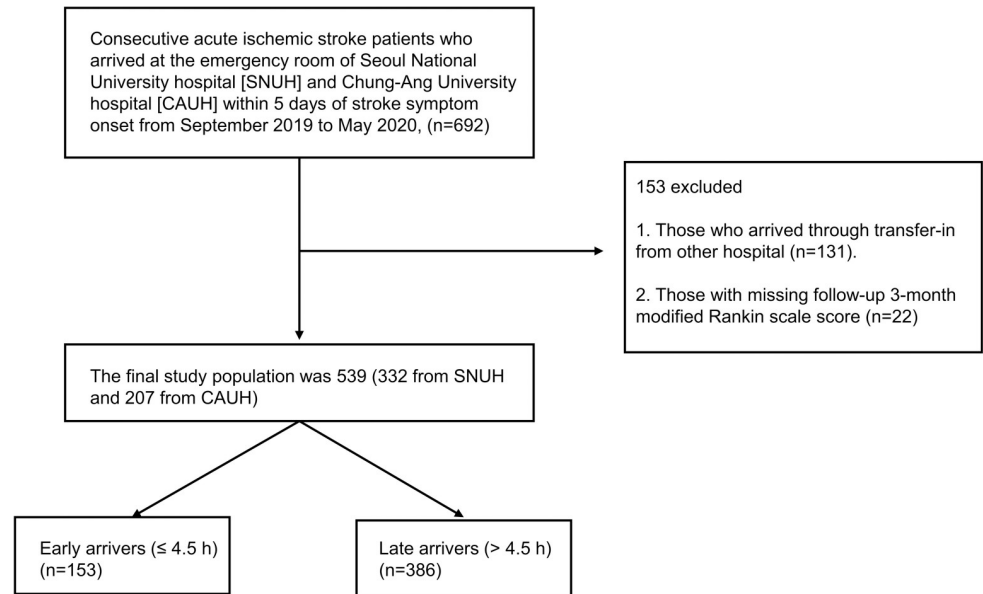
Consecutive acute ischemic stroke patients who arrived at the emergency room of Seoul National University hospital [SNUH] and Chung-Ang University hospital [CAUH] within 5 days of stroke symptom onset from September 2019 to May 2020, (n=692)

153 excluded

1. Those who arrived through transfer-in from other hospital (n=131).

2. Those with missing follow-up 3-month modified Rankin scale score (n=22)

The final study population was 539 (332 from SNUH and 207 from CAUH)

Early arrivers (≤ 4.5 h) (n=153)

Late arrivers (> 4.5 h) (n=386)